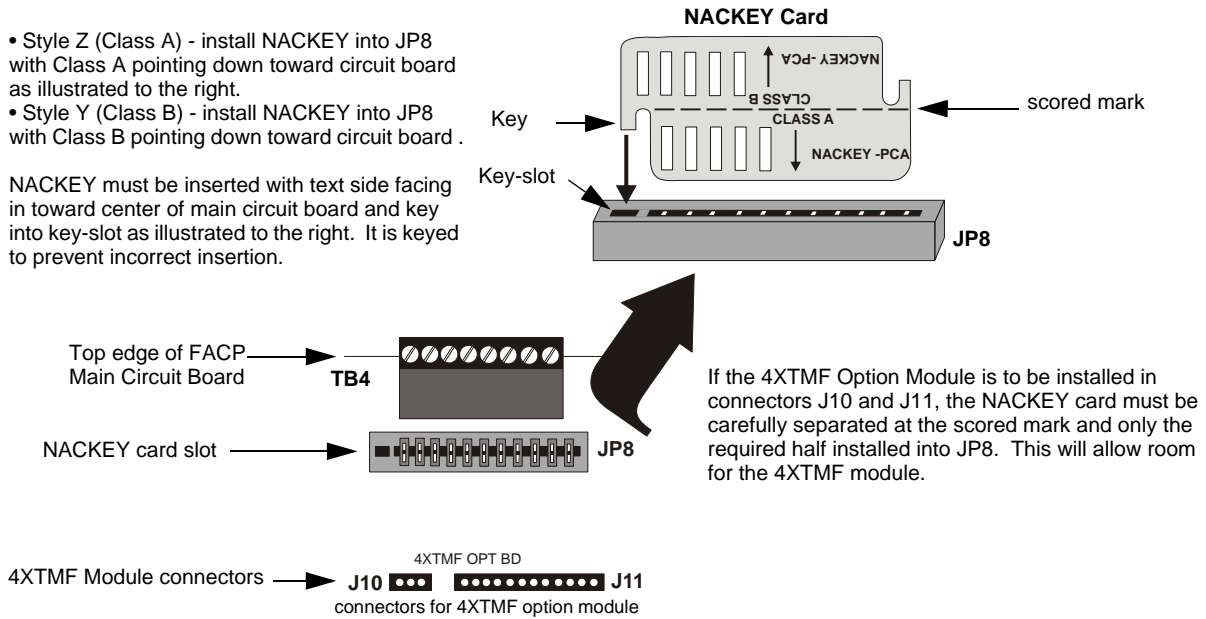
NACKEY Card

• Style Z (Class A) - install NACKEY into JP8 with Class A pointing down toward circuit board as illustrated to the right.
• Style Y (Class B) - install NACKEY into JP8 with Class B pointing down toward circuit board .

NACKEY must be inserted with text side facing in toward center of main circuit board and key into key-slot as illustrated to the right. It is keyed to prevent incorrect insertion.

NACKEY -PCA
CLASS B
CLASS A
NACKEY -PCA

Key

scored mark

Key-slot

JP8

Top edge of FACP Main Circuit Board

TB4

NACKEY card slot

JP8

If the 4XTMF Option Module is to be installed in connectors J10 and J11, the NACKEY card must be carefully separated at the scored mark and only the required half installed into JP8. This will allow room for the 4XTMF module.

4XTMF OPT BD

4XTMF Module connectors

J10

J11

connectors for 4XTMF option module